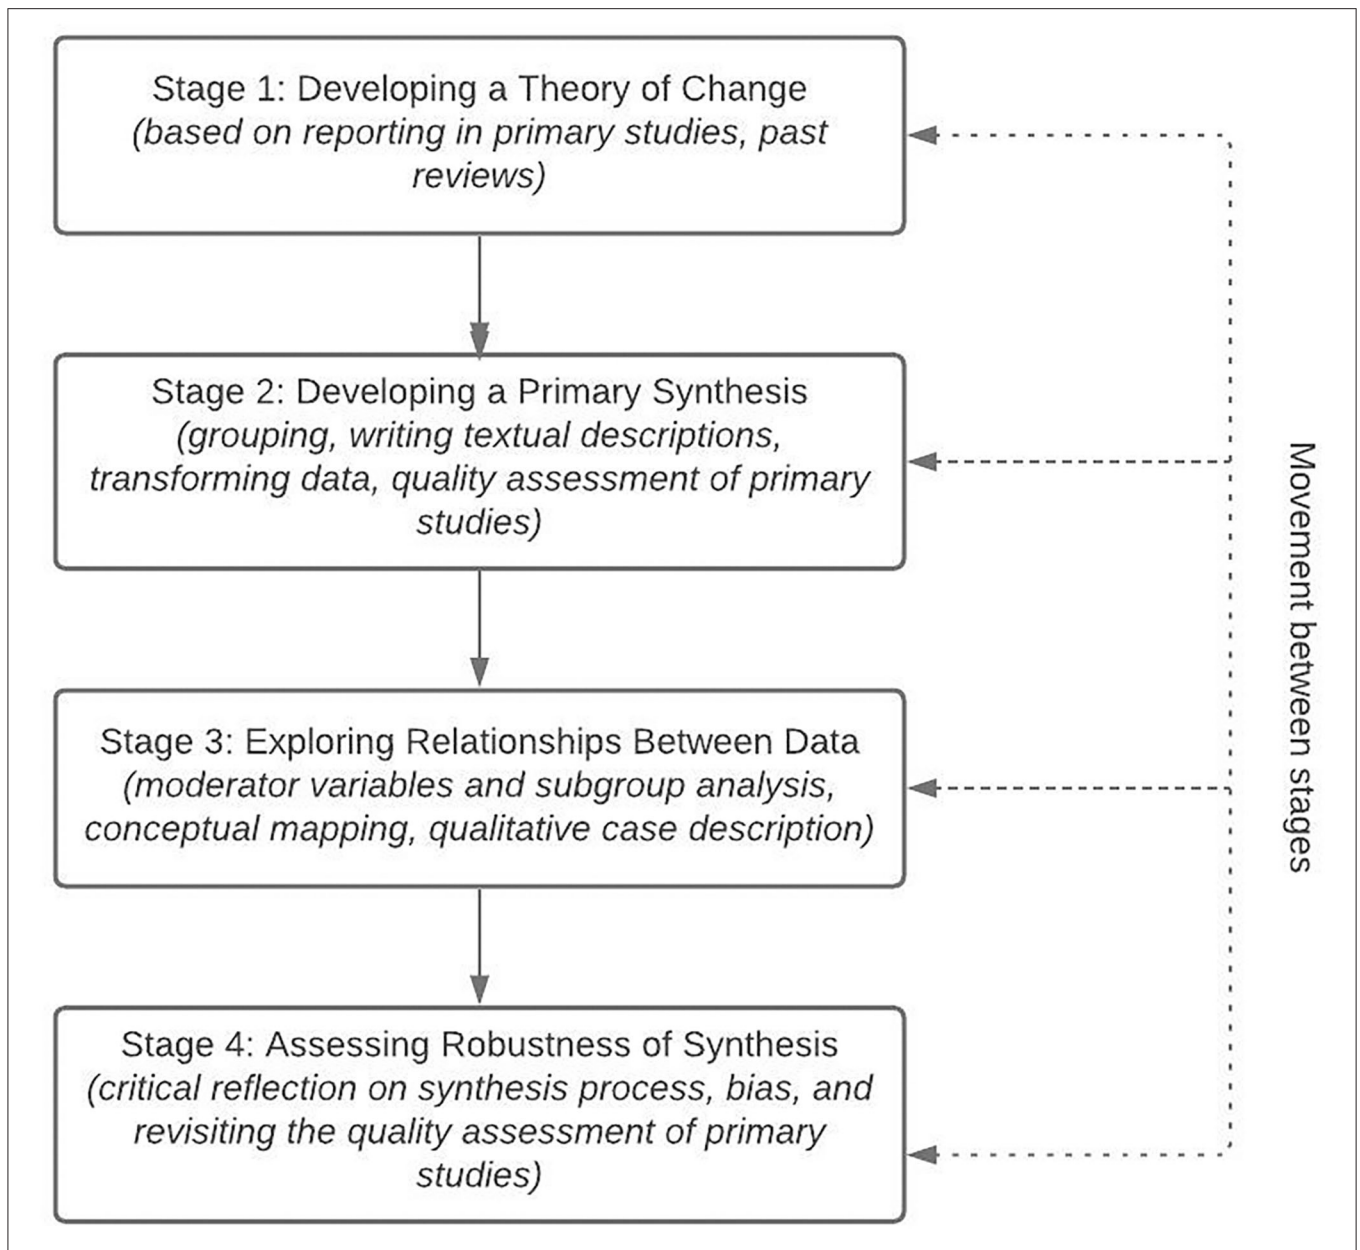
Stage 1: Developing a Theory of Change
(based on reporting in primary studies, past reviews)

Stage 2: Developing a Primary Synthesis
(grouping, writing textual descriptions, transforming data, quality assessment of primary studies)

Stage 3: Exploring Relationships Between Data
(moderator variables and subgroup analysis, conceptual mapping, qualitative case description)

Stage 4: Assessing Robustness of Synthesis
(critical reflection on synthesis process, bias, and revisiting the quality assessment of primary studies)

Movement between stages